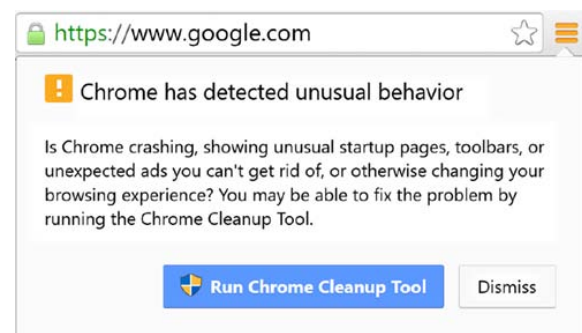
https://www.google.com

Chrome has detected unusual behavior

Is Chrome crashing, showing unusual startup pages, toolbars, or unexpected ads you can't get rid of, or otherwise changing your browsing experience? You may be able to fix the problem by running the Chrome Cleanup Tool.

Run Chrome Cleanup Tool

Dismiss